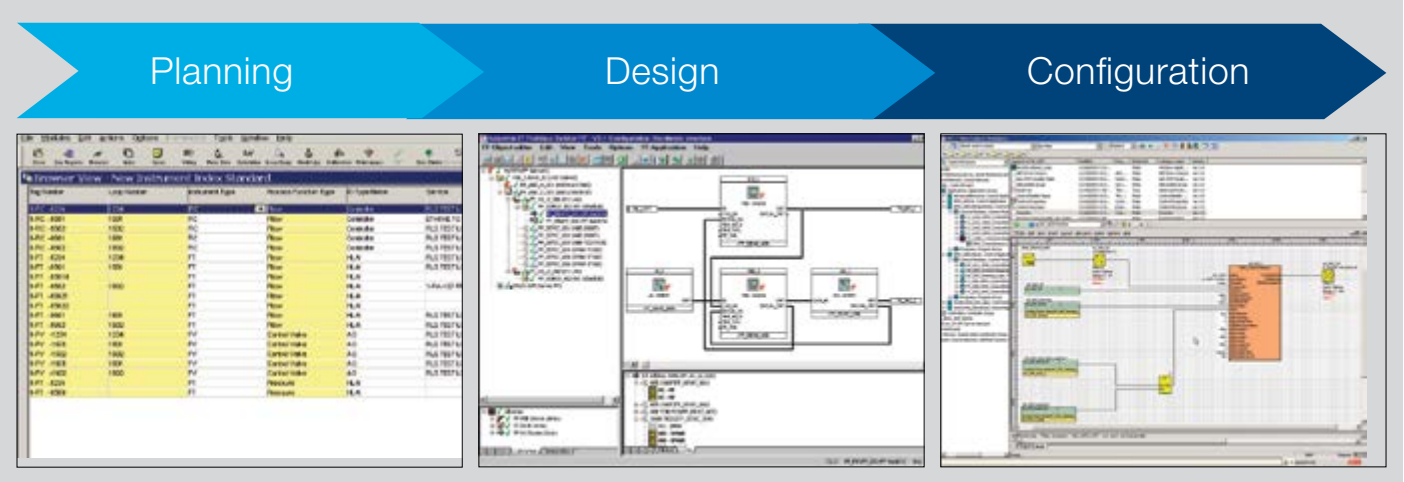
Planning

Design

Configuration

Browser View - New Instrument Index Standard

| Tag Number | Loop Number | Instrument Type | Process Function Type | IO Type Name | Service |
|---|---|---|---|---|---|
| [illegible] | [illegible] | FT | Flow | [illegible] | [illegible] |
| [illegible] | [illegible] | FC | Flow | Controller | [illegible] |
| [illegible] | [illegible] | FC | Flow | Controller | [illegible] |
| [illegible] | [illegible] | FC | Flow | Controller | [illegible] |
| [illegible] | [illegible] | FC | Flow | Controller | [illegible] |
| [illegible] | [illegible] | FT | Flow | HLAI | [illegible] |
| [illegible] | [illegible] | FT | Flow | HLAI | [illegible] |
| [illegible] | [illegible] | FT | Flow | HLAI | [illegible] |
| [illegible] | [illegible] | FT | Flow | HLAI | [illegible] |
| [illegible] | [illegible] | FT | Flow | HLAI | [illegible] |
| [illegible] | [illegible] | FT | Flow | HLAI | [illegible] |
| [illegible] | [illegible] | FT | Flow | HLAI | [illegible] |
| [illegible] | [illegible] | FT | Flow | HLAI | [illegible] |
| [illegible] | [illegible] | FT | Flow | HLAI | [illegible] |
| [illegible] | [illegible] | FV | Control Valve | AO | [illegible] |
| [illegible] | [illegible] | FV | Control Valve | AO | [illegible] |
| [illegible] | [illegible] | FV | Control Valve | AO | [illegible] |
| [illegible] | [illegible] | FV | Control Valve | AO | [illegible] |
| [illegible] | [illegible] | FV | Control Valve | AO | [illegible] |
| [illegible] | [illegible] | PT | Pressure | HLAI | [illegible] |
| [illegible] | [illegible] | PT | Pressure | HLAI | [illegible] |

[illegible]